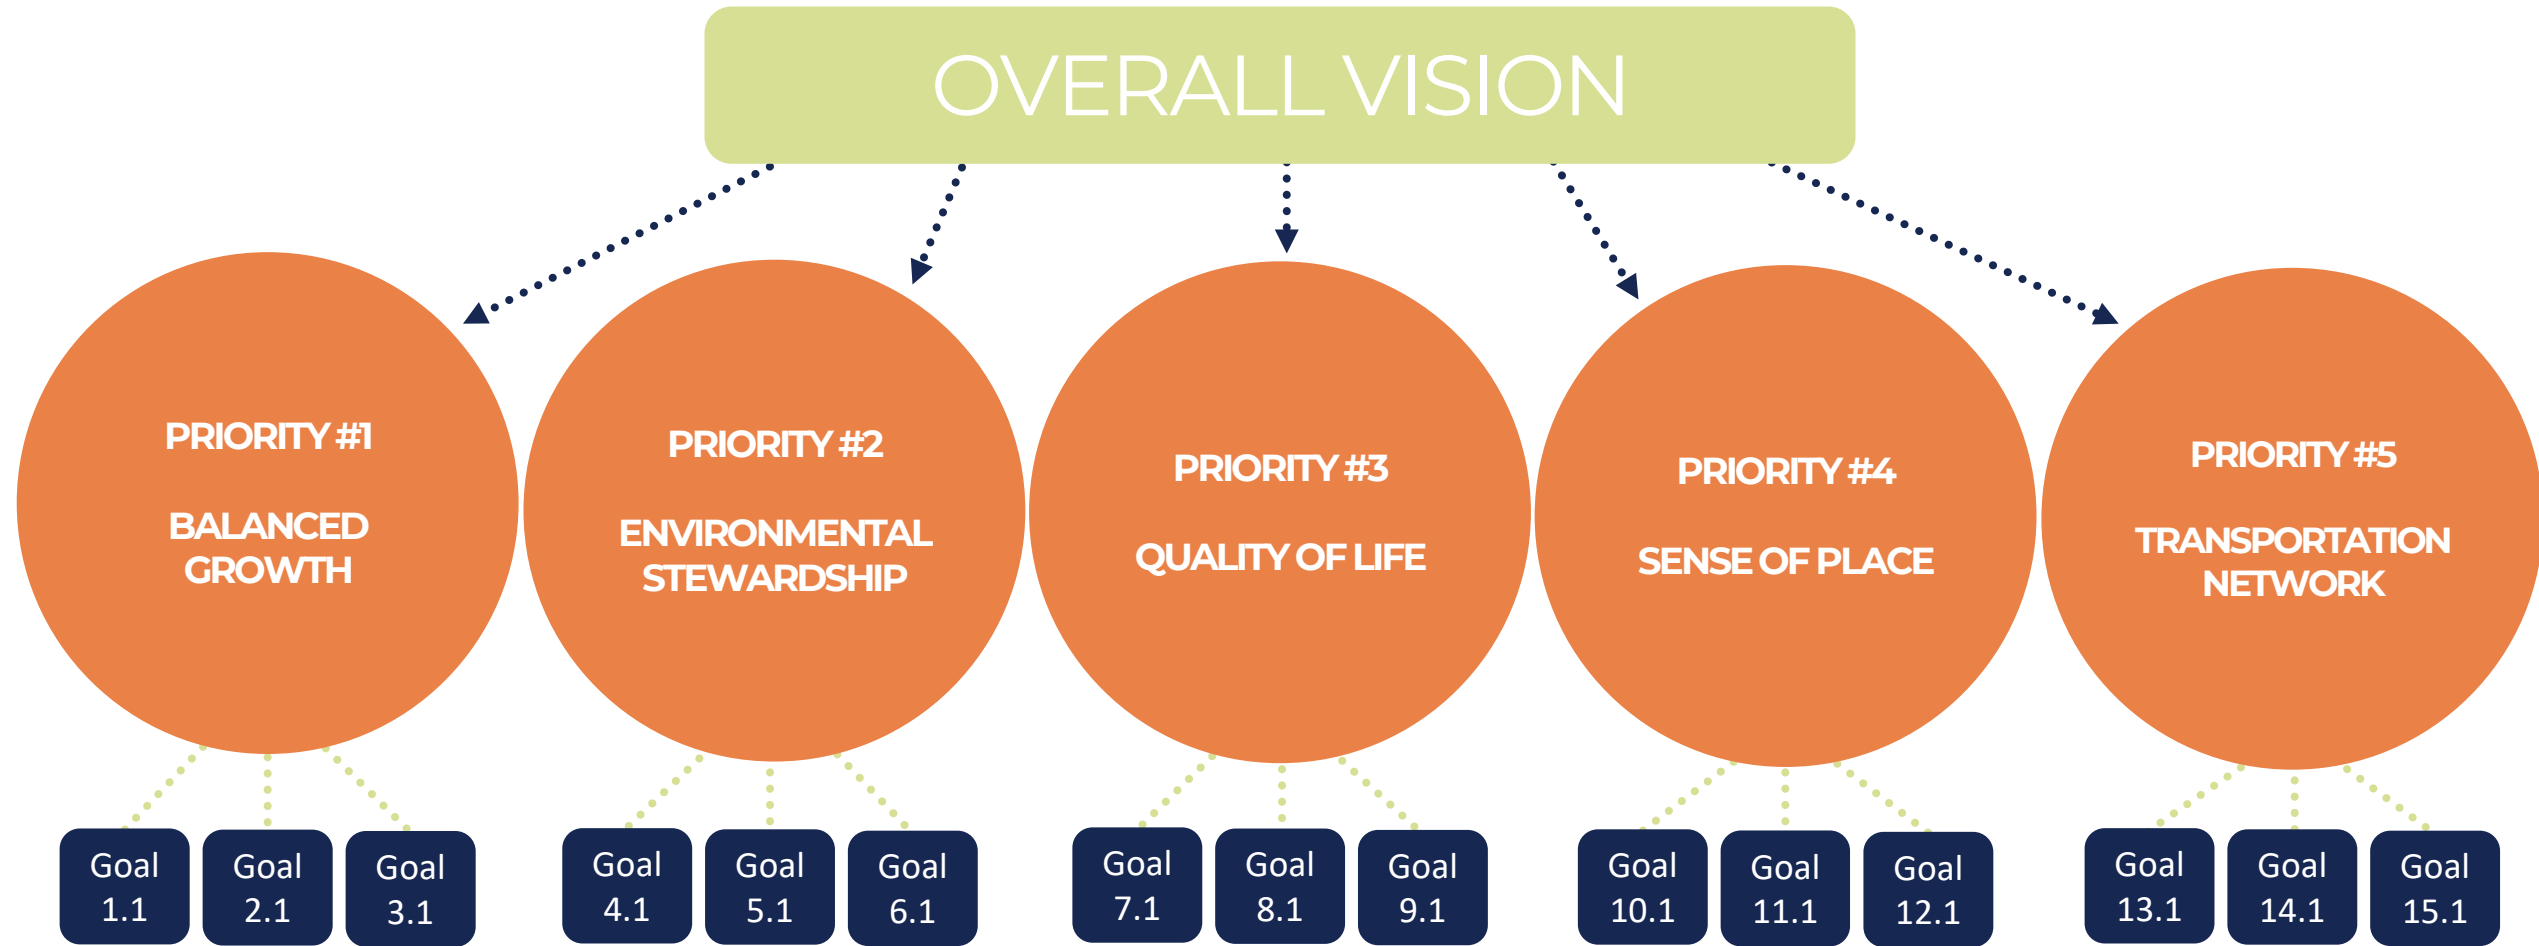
OVERALL VISION

PRIORITY #1

BALANCED GROWTH

PRIORITY #2

ENVIRONMENTAL STEWARDSHIP

PRIORITY #3

QUALITY OF LIFE

PRIORITY #4

SENSE OF PLACE

PRIORITY #5

TRANSPORTATION NETWORK

Goal 1.1

Goal 2.1

Goal 3.1

Goal 4.1

Goal 5.1

Goal 6.1

Goal 7.1

Goal 8.1

Goal 9.1

Goal 10.1

Goal 11.1

Goal 12.1

Goal 13.1

Goal 14.1

Goal 15.1